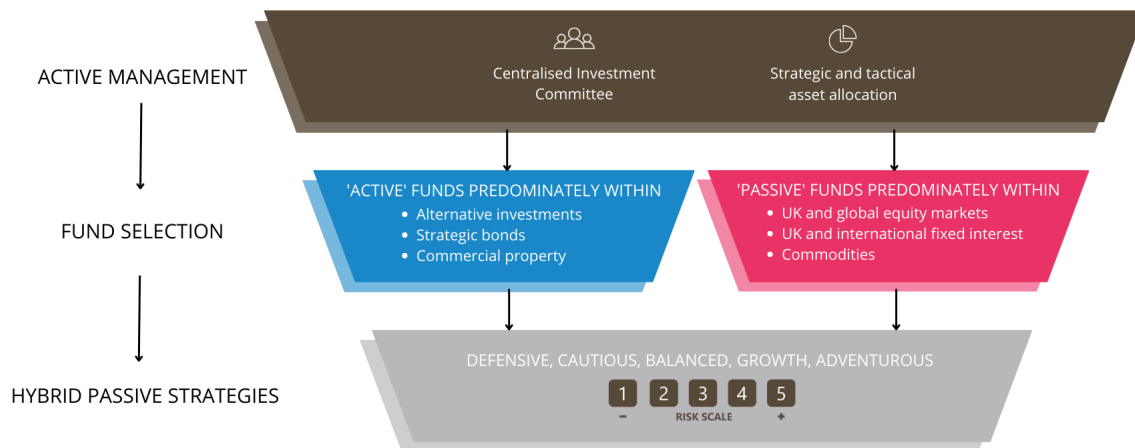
ACTIVE MANAGEMENT

Centralised Investment Committee

Strategic and tactical asset allocation

FUND SELECTION

'ACTIVE' FUNDS PREDOMINATELY WITHIN
• Alternative investments
• Strategic bonds
• Commercial property

'PASSIVE' FUNDS PREDOMINATELY WITHIN
• UK and global equity markets
• UK and international fixed interest
• Commodities

HYBRID PASSIVE STRATEGIES

DEFENSIVE, CAUTIOUS, BALANCED, GROWTH, ADVENTUROUS

1 2 3 4 5

- RISK SCALE +